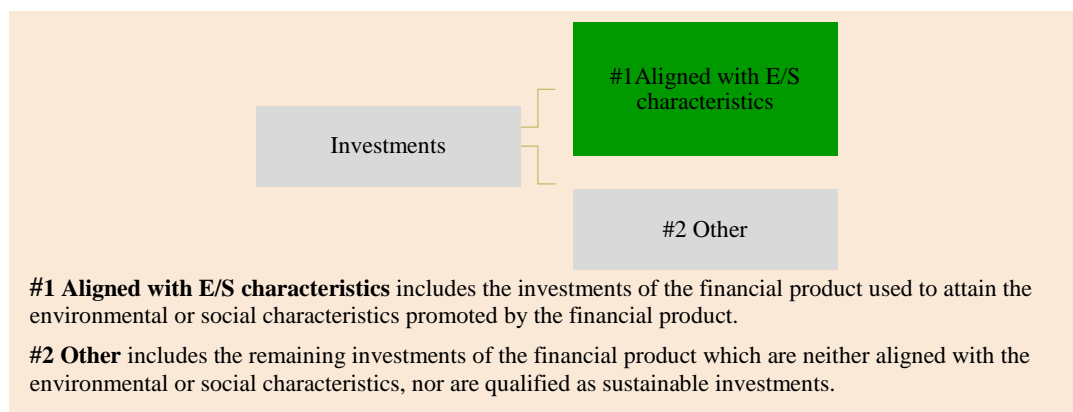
Investments

#1Aligned with E/S characteristics

#2 Other

**#1 Aligned with E/S characteristics** includes the investments of the financial product used to attain the environmental or social characteristics promoted by the financial product.

**#2 Other** includes the remaining investments of the financial product which are neither aligned with the environmental or social characteristics, nor are qualified as sustainable investments.